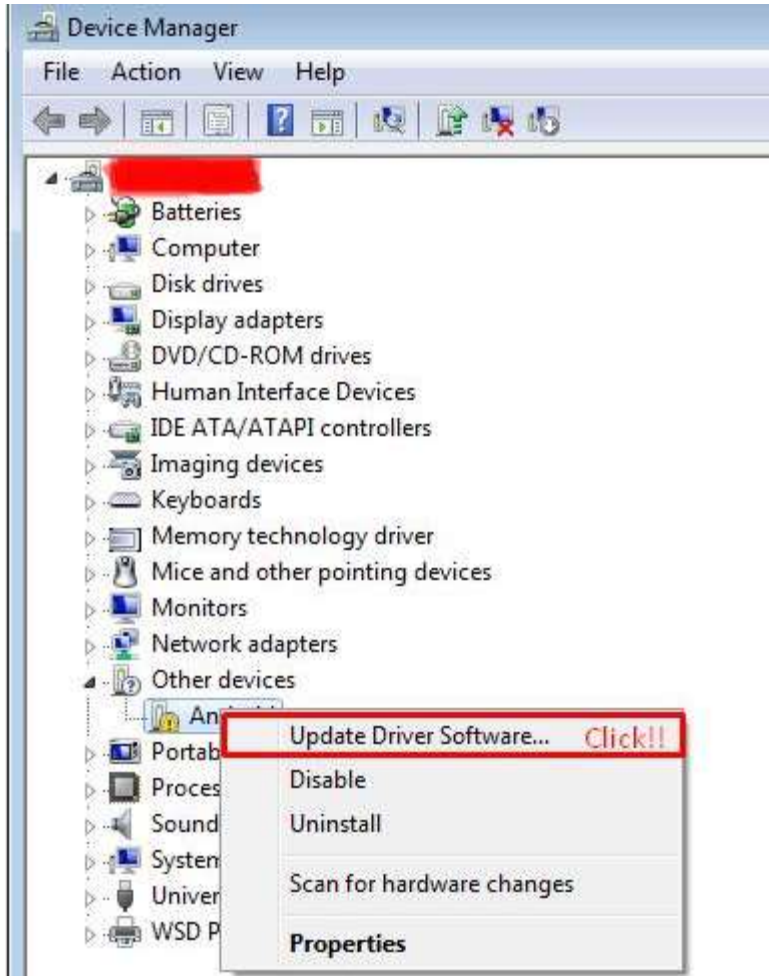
Device Manager

File Action View Help

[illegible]

Batteries
Computer
Disk drives
Display adapters
DVD/CD-ROM drives
Human Interface Devices
IDE ATA/ATAPI controllers
Imaging devices
Keyboards
Memory technology driver
Mice and other pointing devices
Monitors
Network adapters
Other devices
An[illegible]
Portab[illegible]
Proces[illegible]
Sound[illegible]
System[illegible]
Univer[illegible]
WSD P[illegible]

Update Driver Software... Click!!
Disable
Uninstall
Scan for hardware changes
Properties